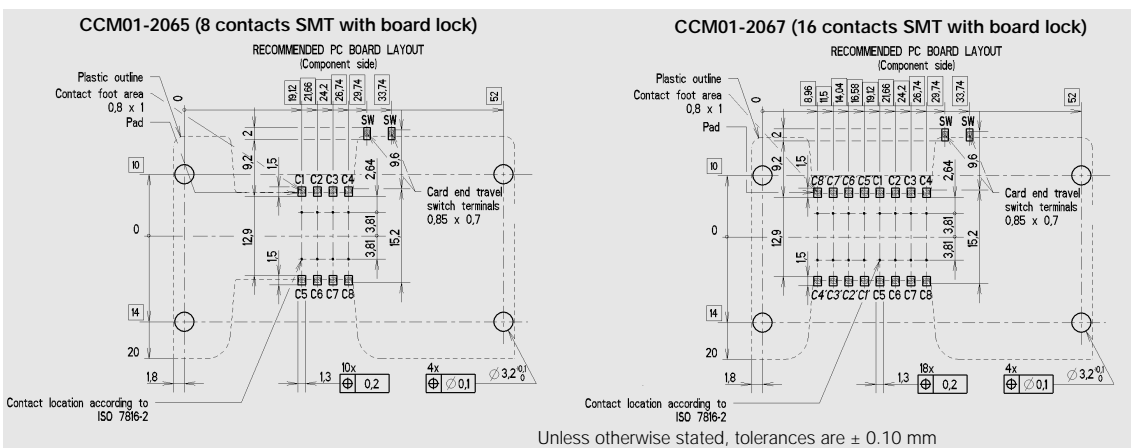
CCM01-2065 (8 contacts SMT with board lock)

RECOMMENDED PC BOARD LAYOUT
(Component side)

Plastic outline
Contact foot area
0,8 x 1
Pad

0
19,12
21,66
24,2
26,74
29,74
33,74
52

SW SW
2
9,2
1,5
9,6
2,64
10
C1 C2 C3 C4
Card end travel switch terminals
0,85 x 0,7
0
12,9
3,81
3,81
15,2
1,5
C5 C6 C7 C8
14
20
1,8
1,3
10x
$\oplus$ 0,2
4x
$\oplus$ $\varnothing$0,1
$\varnothing 3,2^{0,1}_{0}$

Contact location according to
ISO 7816-2

CCM01-2067 (16 contacts SMT with board lock)

RECOMMENDED PC BOARD LAYOUT
(Component side)

Plastic outline
Contact foot area
0,8 x 1
Pad

0
8,96
11,5
14,04
16,58
19,12
21,66
24,2
26,74
29,74
33,74
52

SW SW
2
9,2
1,5
9,6
2,64
10
C8' C7' C6' C5' C1 C2 C3 C4
Card end travel switch terminals
0,85 x 0,7
0
12,9
3,81
3,81
15,2
1,5
C4' C3' C2' C1' C5 C6 C7 C8
14
20
1,8
1,3
18x
$\oplus$ 0,2
4x
$\oplus$ $\varnothing$0,1
$\varnothing 3,2^{0,1}_{0}$

Contact location according to
ISO 7816-2

Unless otherwise stated, tolerances are ± 0.10 mm